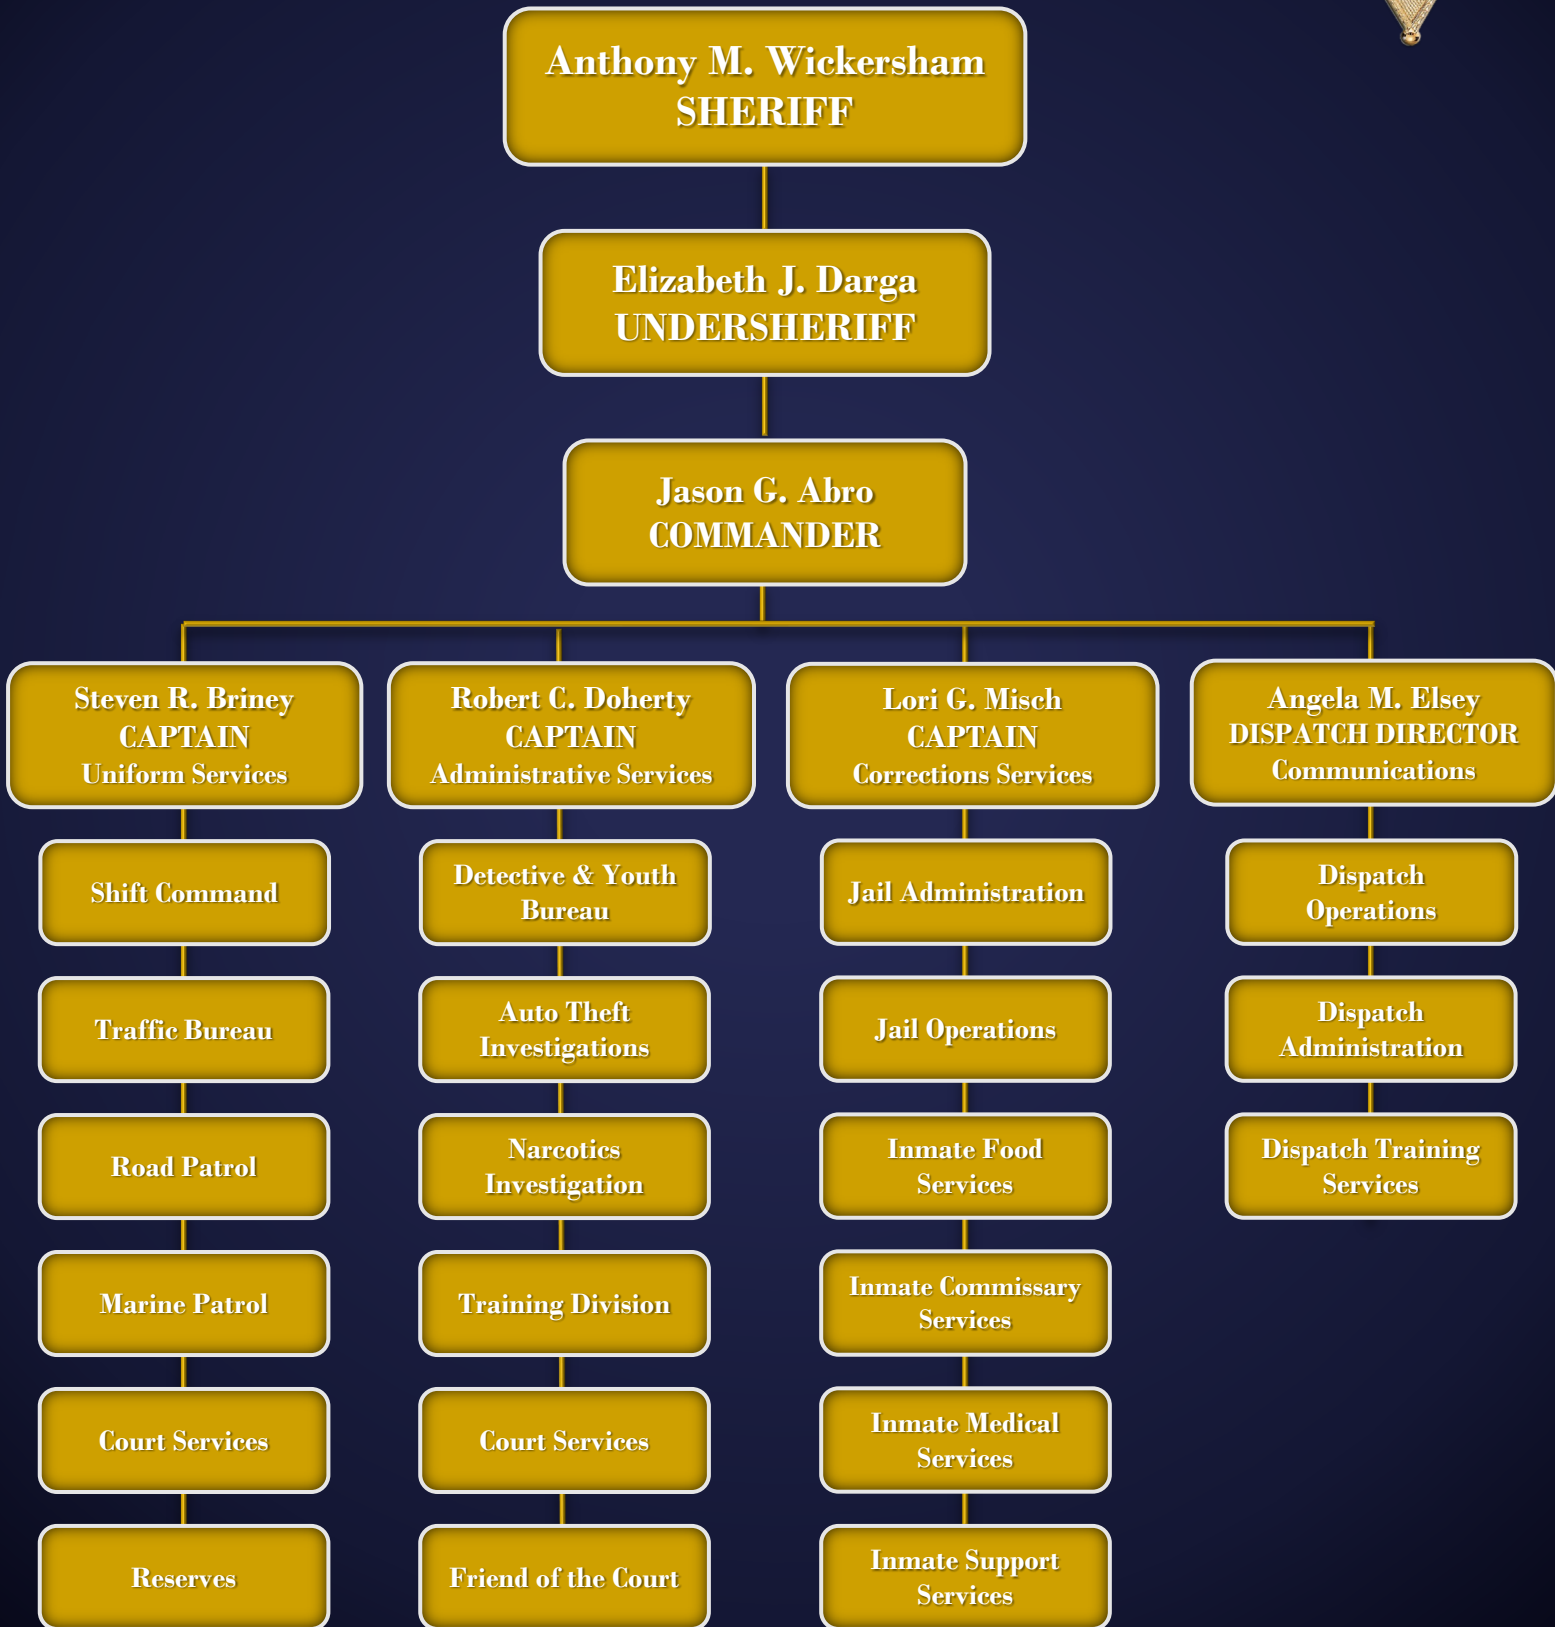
Anthony M. Wickersham
SHERIFF

Elizabeth J. Darga
UNDERSHERIFF

Jason G. Abro
COMMANDER

Steven R. Briney
CAPTAIN
Uniform Services

Shift Command

Traffic Bureau

Road Patrol

Marine Patrol

Court Services

Reserves

Robert C. Doherty
CAPTAIN
Administrative Services

Detective & Youth Bureau

Auto Theft Investigations

Narcotics Investigation

Training Division

Court Services

Friend of the Court

Lori G. Misch
CAPTAIN
Corrections Services

Jail Administration

Jail Operations

Inmate Food Services

Inmate Commissary Services

Inmate Medical Services

Inmate Support Services

Angela M. Elsey
DISPATCH DIRECTOR
Communications

Dispatch Operations

Dispatch Administration

Dispatch Training Services